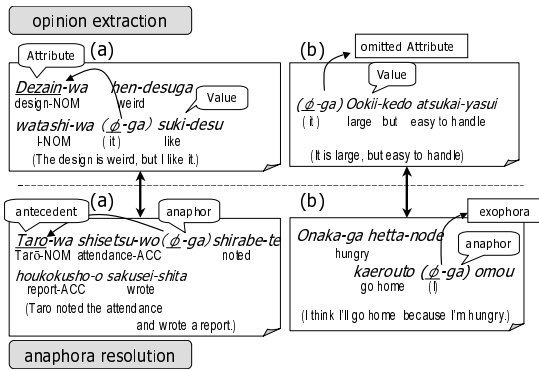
opinion extraction

(a)

Attribute

Value

Dezain-wa hen-desuga
design-NOM weird

watashi-wa ($\phi$-ga) suki-desu
I-NOM (it) like

(The design is weird, but I like it.)

(b)

omitted Attribute

Value

($\phi$-ga) Ookii-kedo atsukai-yasui
(it) large but easy to handle

(It is large, but easy to handle)

(a)

antecedent

anaphor

Taro-wa shisetsu-wo($\phi$-ga) shirabe-te
Tarō-NOM attendance-ACC noted

houkokusho-o sakusei-shita
report-ACC wrote

(Taro noted the attendance and wrote a report.)

(b)

exophora

Onaka-ga hetta-node
hungry

anaphor

kaerouto ($\phi$-ga) omou
go home (I)

(I think I'll go home because I'm hungry.)

anaphora resolution